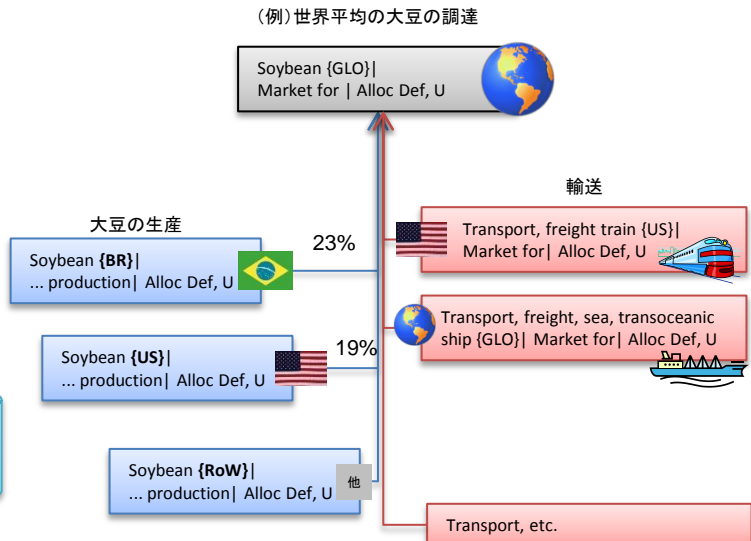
（例）世界平均の大豆の調達

Soybean {GLO}|
Market for | Alloc Def, U

輸送

大豆の生産

Transport, freight train {US}|
Market for| Alloc Def, U

23%

Soybean **{BR}**|
... production| Alloc Def, U

Transport, freight, sea, transoceanic ship {GLO}| Market for| Alloc Def, U

Soybean **{US}**|
... production| Alloc Def, U

19%

Soybean **{RoW}**|
... production| Alloc Def, U

他

Transport, etc.